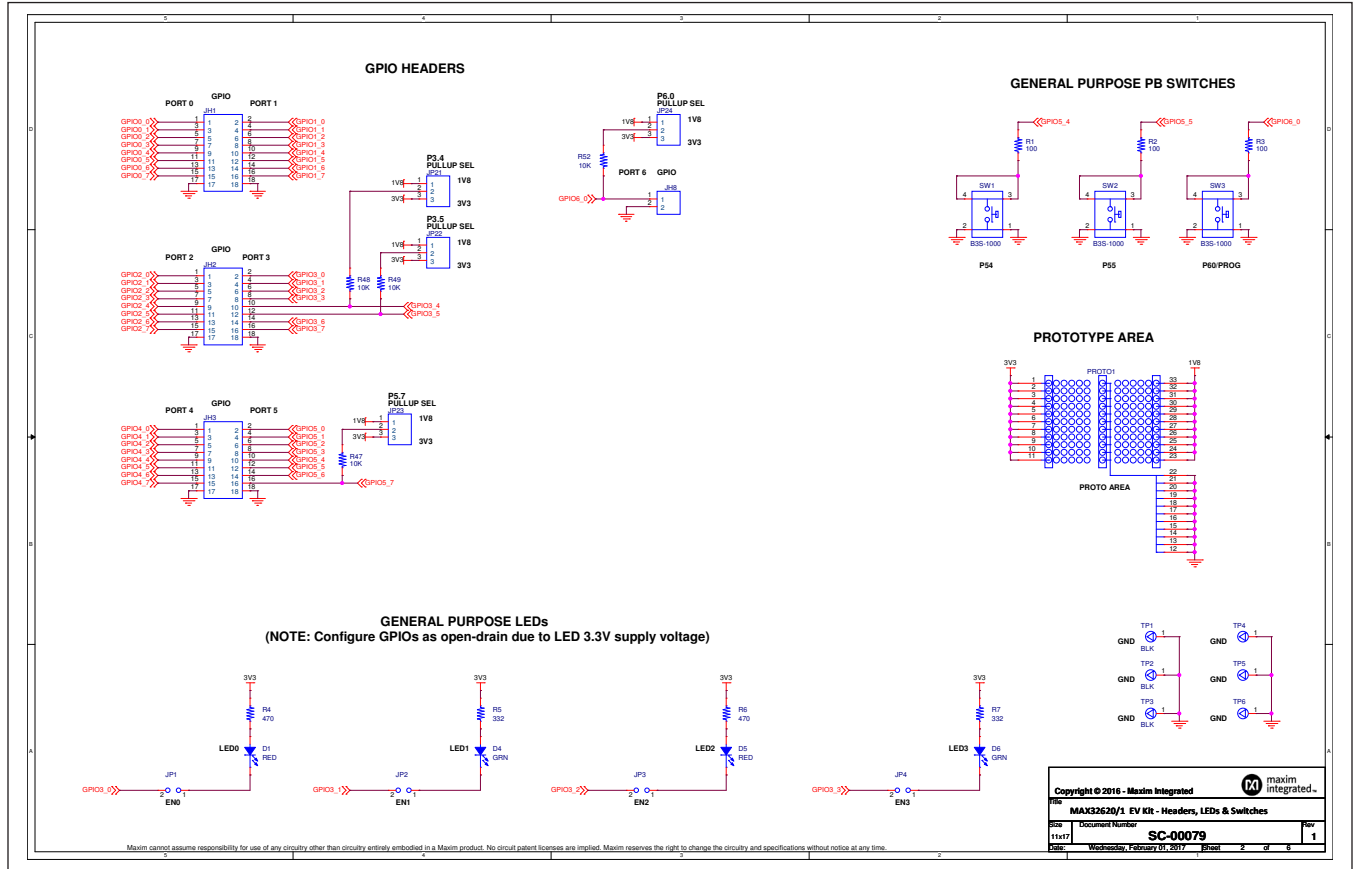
5 4 3 2 1

GPIO HEADERS

GPIO
PORT 0 PORT 1
JH1
GPIO0_0 GPIO0_1 GPIO0_2 GPIO0_3 GPIO0_4 GPIO0_5 GPIO0_6 GPIO0_7
1 3 5 7 9 11 13 15 17
2 4 6 8 10 12 14 16 18
GPIO1_0 GPIO1_1 GPIO1_2 GPIO1_3 GPIO1_4 GPIO1_5 GPIO1_6 GPIO1_7

P3.4 PULLUP SEL
JP21
1V8 1 2 3 3V3
1V8
3V3

P3.5 PULLUP SEL
JP22
1V8 1 2 3 3V3
1V8
3V3

GPIO
PORT 2 PORT 3
JH2
GPIO2_0 GPIO2_1 GPIO2_2 GPIO2_3 GPIO2_4 GPIO2_5 GPIO2_6 GPIO2_7
1 3 5 7 9 11 13 15 17
2 4 6 8 10 12 14 16 18
GPIO3_0 GPIO3_1 GPIO3_2 GPIO3_3 GPIO3_6 GPIO3_7
R48 10K R49 10K
GPIO3_4 GPIO3_5

P5.7 PULLUP SEL
JP23
1V8 1 2 3 3V3
1V8
3V3
R47 10K

GPIO
PORT 4 PORT 5
JH3
GPIO4_0 GPIO4_1 GPIO4_2 GPIO4_3 GPIO4_4 GPIO4_5 GPIO4_6 GPIO4_7
1 3 5 7 9 11 13 15 17
2 4 6 8 10 12 14 16 18
GPIO5_0 GPIO5_1 GPIO5_2 GPIO5_3 GPIO5_4 GPIO5_5 GPIO5_6
GPIO5_7

P6.0 PULLUP SEL
JP24
1V8 1 2 3 3V3
1V8
3V3
R52 10K
PORT 6 GPIO
JH8
GPIO6_0 1 2

GENERAL PURPOSE PB SWITCHES
GPIO5_4 GPIO5_5 GPIO6_0
R1 100 R2 100 R3 100
SW1 SW2 SW3
4 3 2 1
B3S-1000 B3S-1000 B3S-1000
P54 P55 P60/PROG

PROTOTYPE AREA
3V3 1V8
PROTO1
1 2 3 4 5 6 7 8 9 10 11
33 32 31 30 29 28 27 26 25 24 23
PROTO AREA
22 21 20 19 18 17 16 15 14 13 12

GENERAL PURPOSE LEDs
(NOTE: Configure GPIOs as open-drain due to LED 3.3V supply voltage)

3V3 R4 470 LED0 D1 RED JP1 GPIO3_0 2 1 EN0
3V3 R5 332 LED1 D4 GRN JP2 GPIO3_1 2 1 EN1
3V3 R6 470 LED2 D5 RED JP3 GPIO3_2 2 1 EN2
3V3 R7 332 LED3 D6 GRN JP4 GPIO3_3 2 1 EN3

GND TP1 BLK 1
GND TP2 BLK 1
GND TP3 BLK 1
GND TP4 1
GND TP5 1
GND TP6 1

Copyright © 2016 - Maxim Integrated
maxim integrated
Title
MAX32620/1 EV Kit - Headers, LEDs & Switches
Size 11x17 Document Number SC-00079 Rev 1
Date: Wednesday, February 01, 2017 Sheet 2 of 6

Maxim cannot assume responsibility for use of any circuitry other than circuitry entirely embodied in a Maxim product. No circuit patent licenses are implied. Maxim reserves the right to change the circuitry and specifications without notice at any time.

D C B A